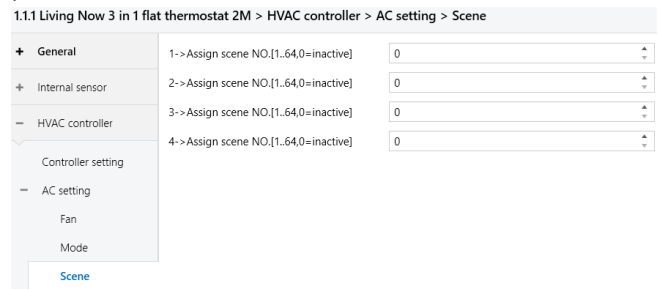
1.1.1 Living Now 3 in 1 flat thermostat 2M > HVAC controller > AC setting > Scene

+ General

+ Internal sensor

− HVAC controller

Controller setting

− AC setting

Fan

Mode

Scene

| | |
|---|---|
| 1->Assign scene NO.[1..64,0=inactive] | 0 |
| 2->Assign scene NO.[1..64,0=inactive] | 0 |
| 3->Assign scene NO.[1..64,0=inactive] | 0 |
| 4->Assign scene NO.[1..64,0=inactive] | 0 |